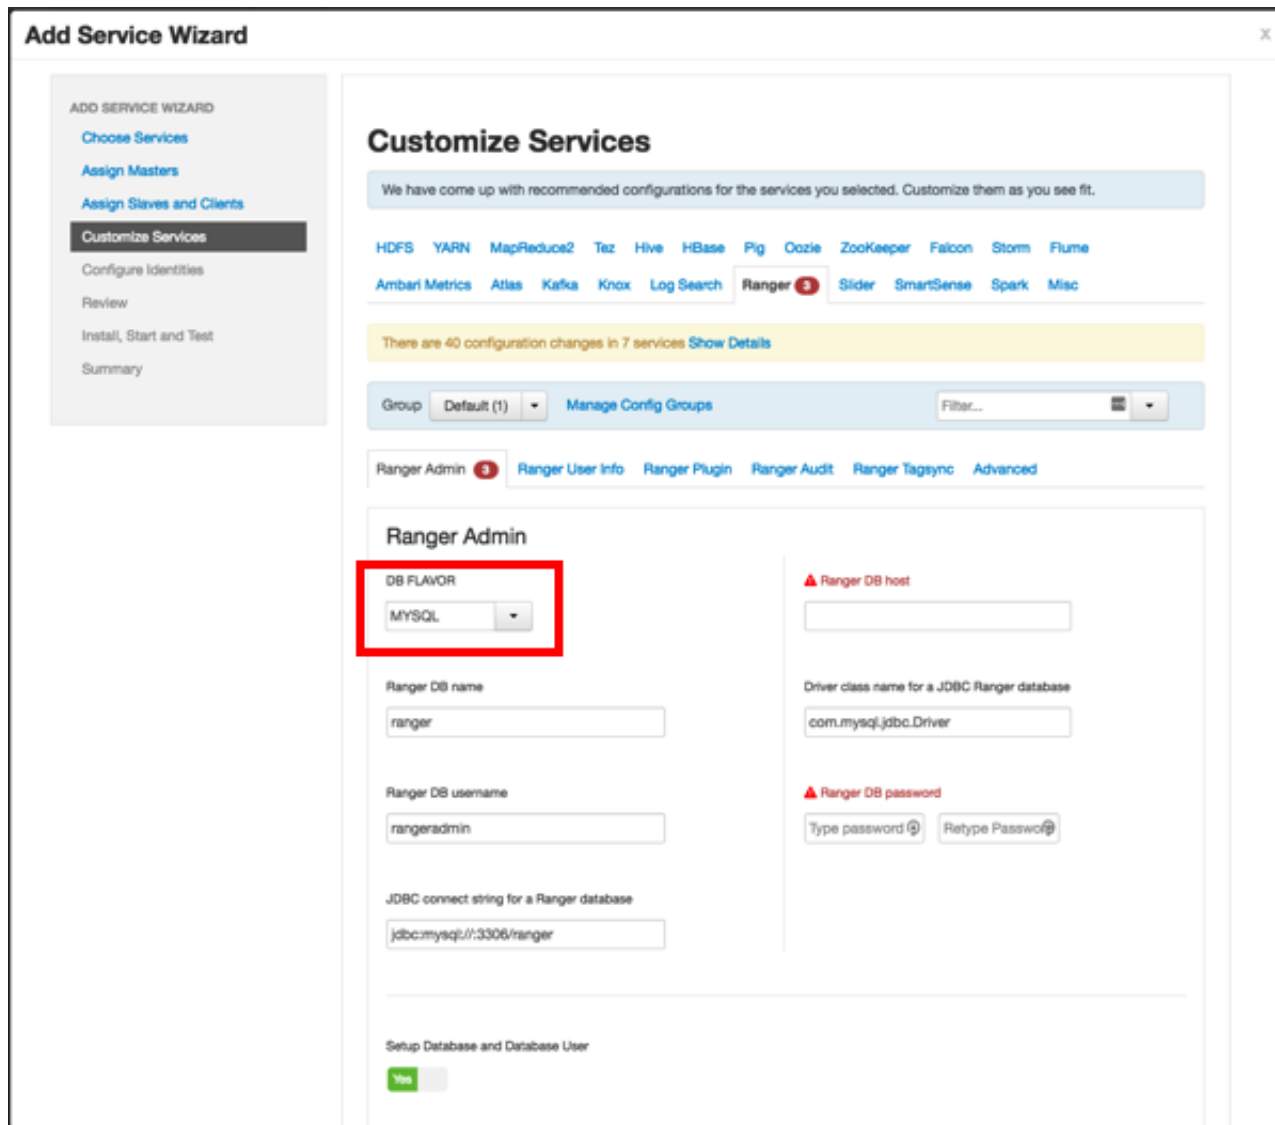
Add Service Wizard

x

ADD SERVICE WIZARD
Choose Services
Assign Masters
Assign Slaves and Clients
Customize Services
Configure Identities
Review
Install, Start and Test
Summary

Customize Services

We have come up with recommended configurations for the services you selected. Customize them as you see fit.

HDFS YARN MapReduce2 Tez Hive HBase Pig Oozie ZooKeeper Falcon Storm Flume
Ambari Metrics Atlas Kafka Knox Log Search Ranger 3 Slider SmartSense Spark Misc

There are 40 configuration changes in 7 services Show Details

Group Default (1) Manage Config Groups Filter...

Ranger Admin 3 Ranger User Info Ranger Plugin Ranger Audit Ranger Tagsync Advanced

Ranger Admin

DB FLAVOR
MYSQL

Ranger DB host

Ranger DB name
ranger

Driver class name for a JDBC Ranger database
com.mysql.jdbc.Driver

Ranger DB username
rangeradmin

Ranger DB password
Type password Retype Password

JDBC connect string for a Ranger database
jdbc:mysql://:3306/ranger

Setup Database and Database User
Yes